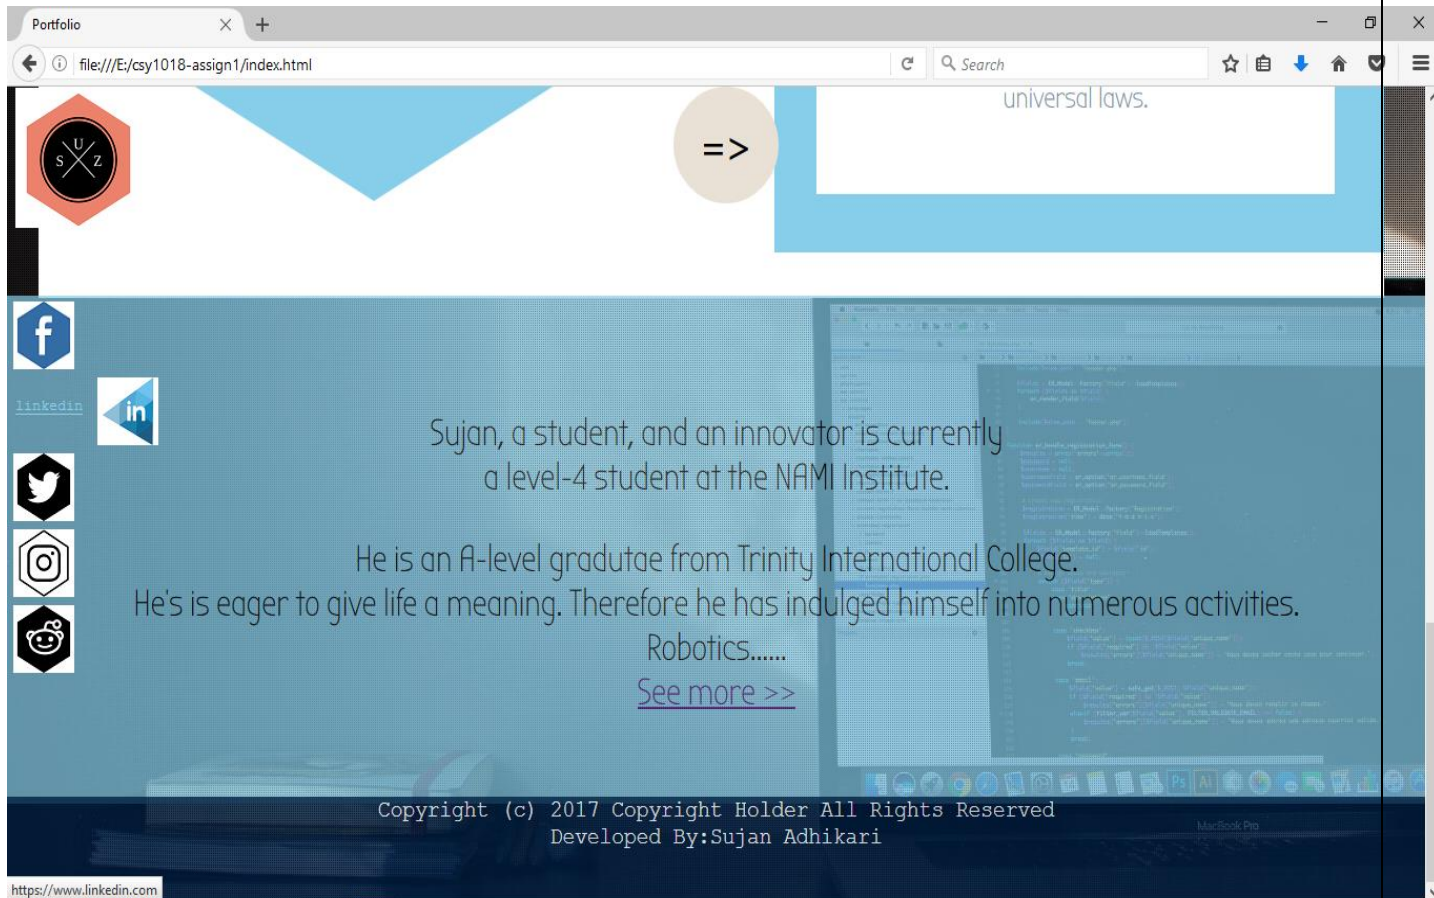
Portfolio
file:///E:/csy1018-assign1/index.html
Search

universal laws.

S U Z

=>

linkedin

in

Sujan, a student, and an innovator is currently a level-4 student at the NAMI Institute.

He is an A-level gradutae from Trinity International College.
He's is eager to give life a meaning. Therefore he has indulged himself into numerous activities.
Robotics......
See more >>

Copyright (c) 2017 Copyright Holder All Rights Reserved
Developed By:Sujan Adhikari

https://www.linkedin.com